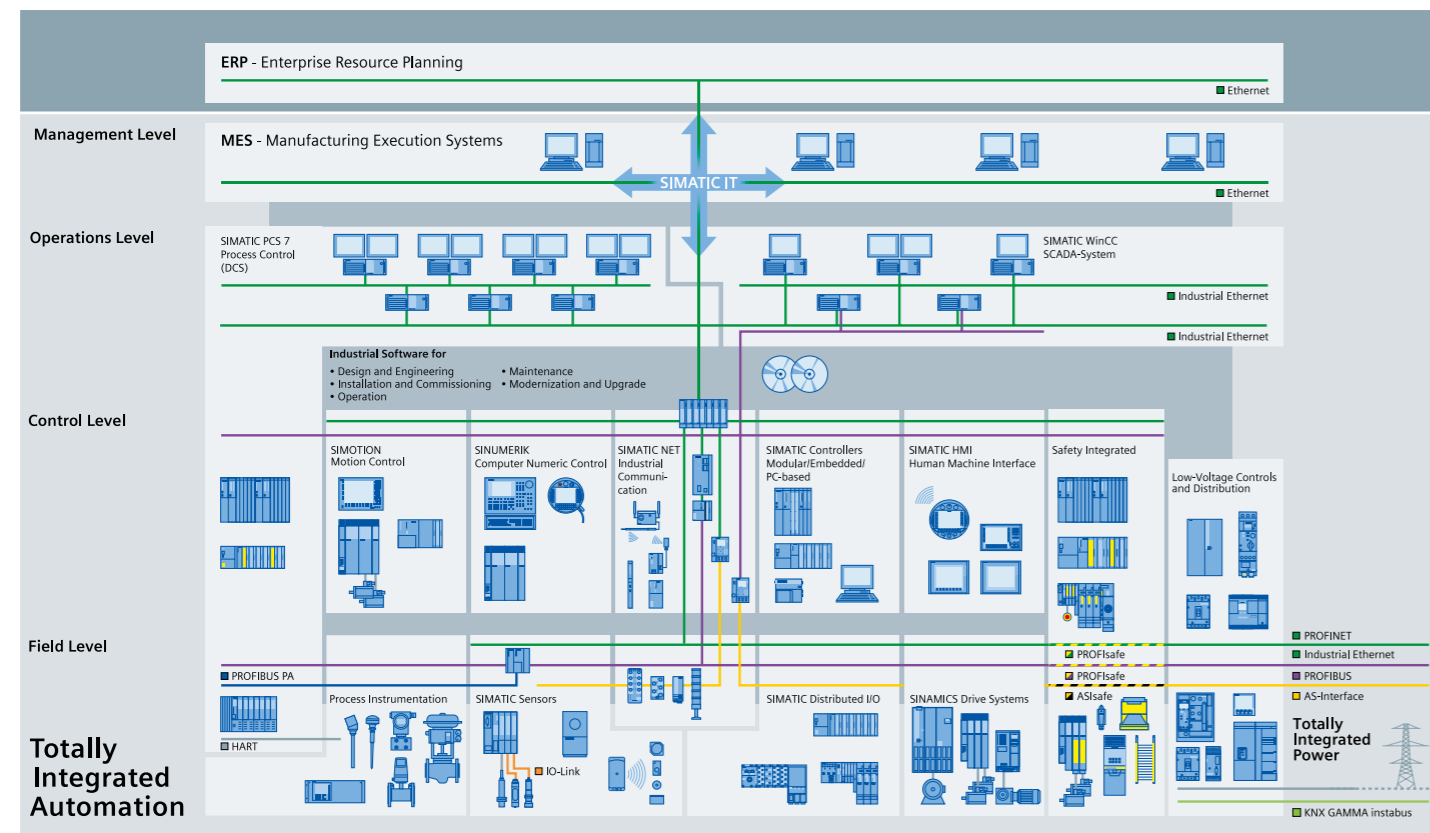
ERP - Enterprise Resource Planning

Ethernet

Management Level

MES - Manufacturing Execution Systems

SIMATIC IT

Ethernet

Operations Level

SIMATIC PCS 7 Process Control (DCS)

SIMATIC WinCC SCADA-System

Industrial Ethernet

Industrial Ethernet

Industrial Software for
• Design and Engineering
• Installation and Commissioning
• Operation
• Maintenance
• Modernization and Upgrade

Control Level

SIMOTION Motion Control

SINUMERIK Computer Numeric Control

SIMATIC NET Industrial Communication

SIMATIC Controllers Modular/Embedded/ PC-based

SIMATIC HMI Human Machine Interface

Safety Integrated

Low-Voltage Controls and Distribution

Field Level

PROFINET

PROFIsafe

Industrial Ethernet

PROFIBUS PA

PROFIsafe

PROFIBUS

ASIsafe

AS-Interface

Process Instrumentation

SIMATIC Sensors

SIMATIC Distributed I/O

SINAMICS Drive Systems

HART

IO-Link

Totally Integrated Automation

Totally Integrated Power

KNX GAMMA instabus